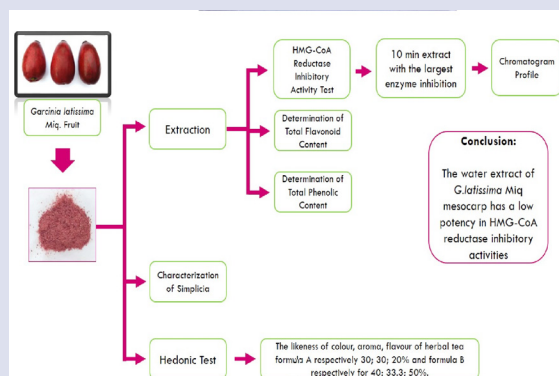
Garcinia latissima Miq. Fruit

Extraction

HMG-CoA Reductase Inhibitory Activity Test

10 min extract with the largest enzyme inhibition

Chromatogram Profile

Determination of Total Flavonoid Content

Determination of Total Phenolic Content

Conclusion:

The water extract of G.latissima Miq mesocarp has a low potency in HMG-CoA reductase inhibitory activities

Characterization of Simplicia

Hedonic Test

The likeness of colour, aroma, flavour of herbal tea formula A respectively 30; 30; 20% and formula B respectively for 40; 33.3; 50%.